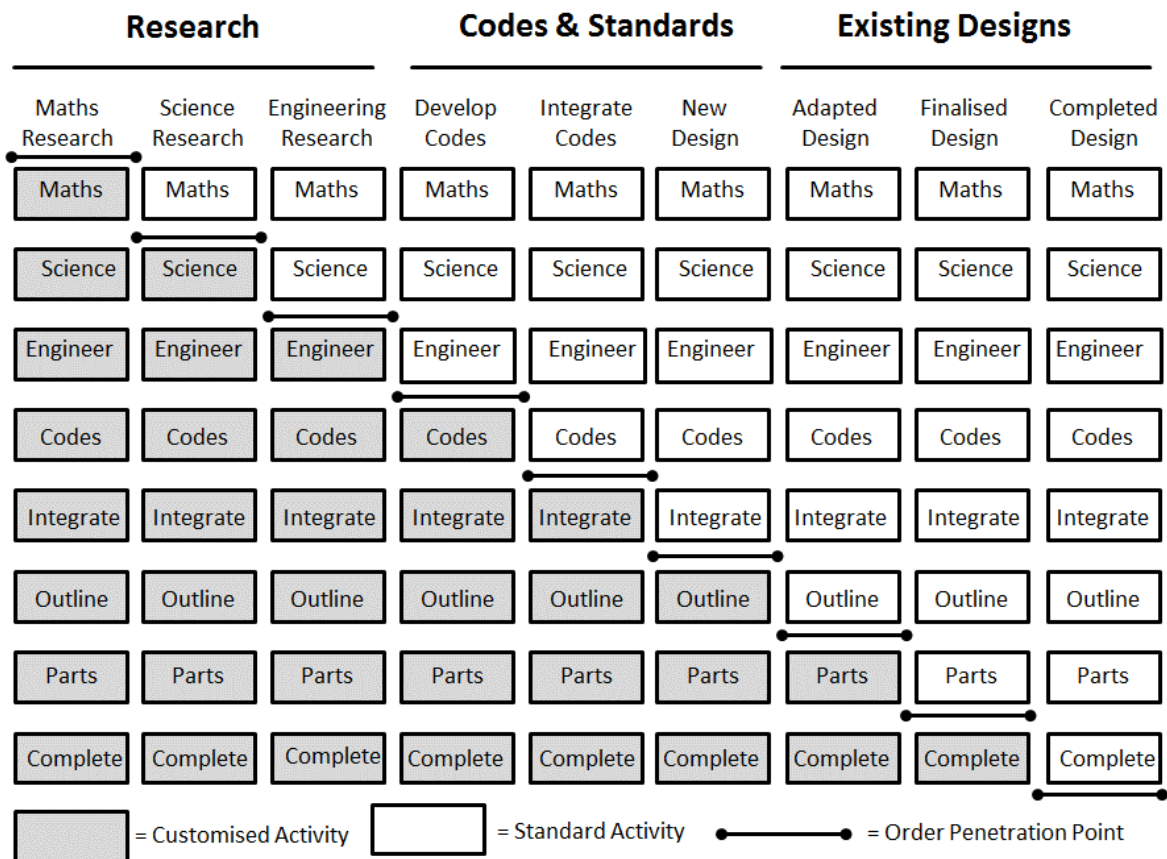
Research | Codes & Standards | Existing Designs

| Maths Research | Science Research | Engineering Research | Develop Codes | Integrate Codes | New Design | Adapted Design | Finalised Design | Completed Design |
|---|---|---|---|---|---|---|---|---|
| Maths | Maths | Maths | Maths | Maths | Maths | Maths | Maths | Maths |
| Science | Science | Science | Science | Science | Science | Science | Science | Science |
| Engineer | Engineer | Engineer | Engineer | Engineer | Engineer | Engineer | Engineer | Engineer |
| Codes | Codes | Codes | Codes | Codes | Codes | Codes | Codes | Codes |
| Integrate | Integrate | Integrate | Integrate | Integrate | Integrate | Integrate | Integrate | Integrate |
| Outline | Outline | Outline | Outline | Outline | Outline | Outline | Outline | Outline |
| Parts | Parts | Parts | Parts | Parts | Parts | Parts | Parts | Parts |
| Complete | Complete | Complete | Complete | Complete | Complete | Complete | Complete | Complete |

= Customised Activity
= Standard Activity
= Order Penetration Point